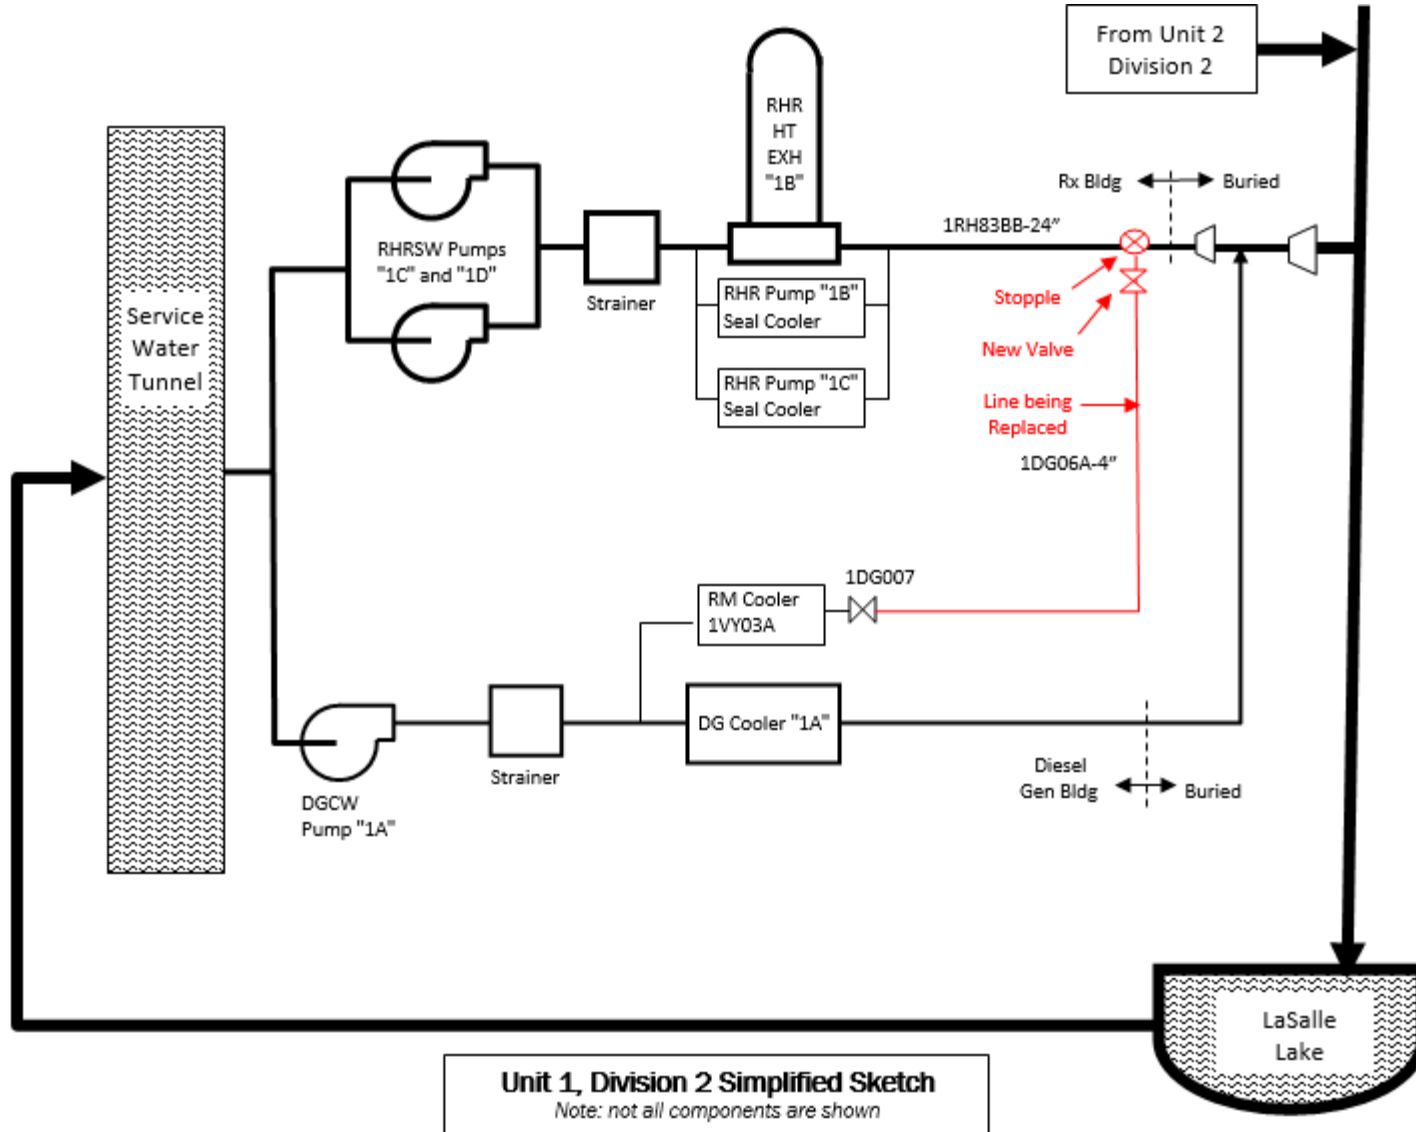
From Unit 2
Division 2

RHR
HT
EXH
"1B"

Rx Bldg
Buried

1RH83BB-24"

Service
Water
Tunnel

RHRSW Pumps
"1C" and "1D"

Strainer

RHR Pump "1B"
Seal Cooler

RHR Pump "1C"
Seal Cooler

Stopple

New Valve

Line being
Replaced

1DG06A-4"

1DG007

RM Cooler
1VY03A

DG Cooler "1A"

Strainer

DGCW
Pump "1A"

Diesel
Gen Bldg
Buried

LaSalle
Lake

Unit 1, Division 2 Simplified Sketch
Note: not all components are shown